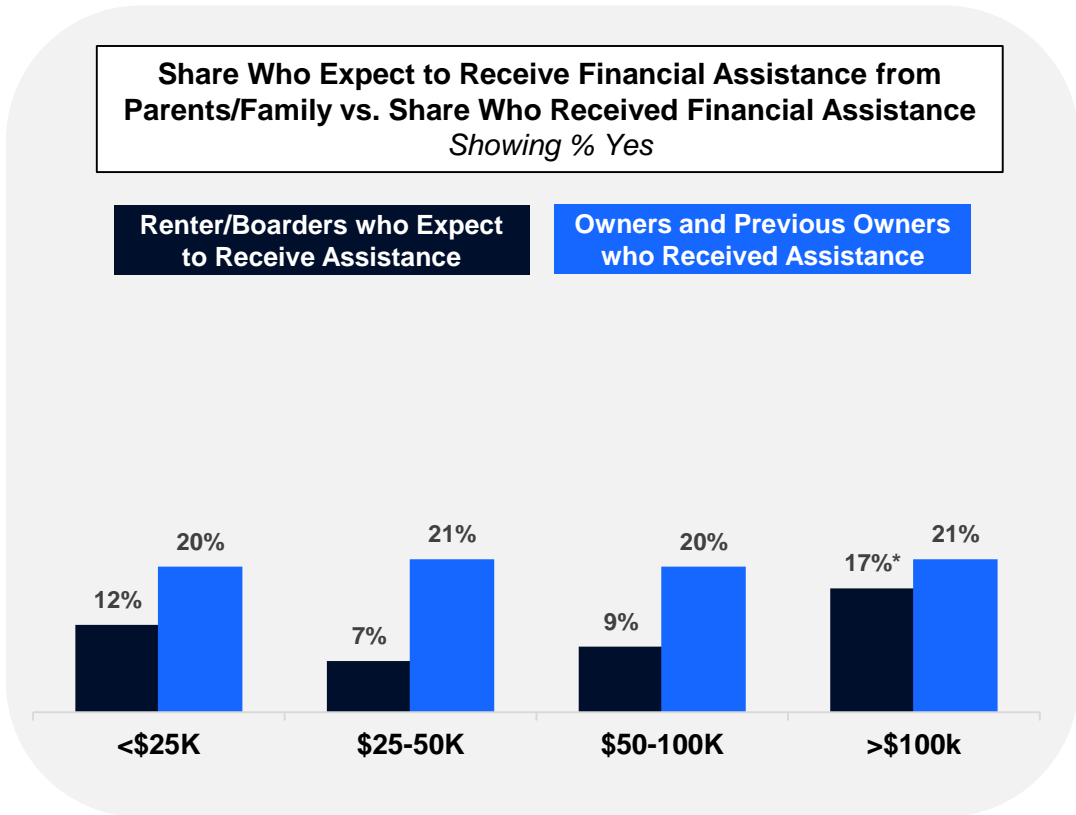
Share Who Expect to Receive Financial Assistance from Parents/Family vs. Share Who Received Financial Assistance
Showing % Yes

Renter/Boarders who Expect to Receive Assistance

Owners and Previous Owners who Received Assistance

12%
20%
7%
21%
9%
20%
17%*
21%

<$25K
$25-50K
$50-100K
>$100k